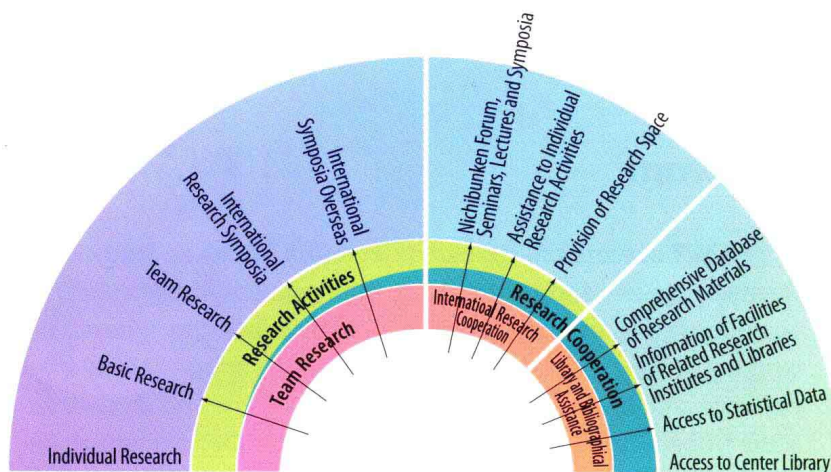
Individual Research

Basic Research

Team Research

International Research Symposia

International Symposia Overseas

Research Activities

Team Research

Nichibunken Forum, Seminars, Lectures and Symposia

Assistance to Individual Research Activities

Provision of Research Space

International Research Coopetation

Research Cooperation

Library and Bibliographical Assistance

Comprehensive Database of Research Materials

Information of Facilities of Related Research Institutes and Libraries

Access to Statistical Data

Access to Center Library